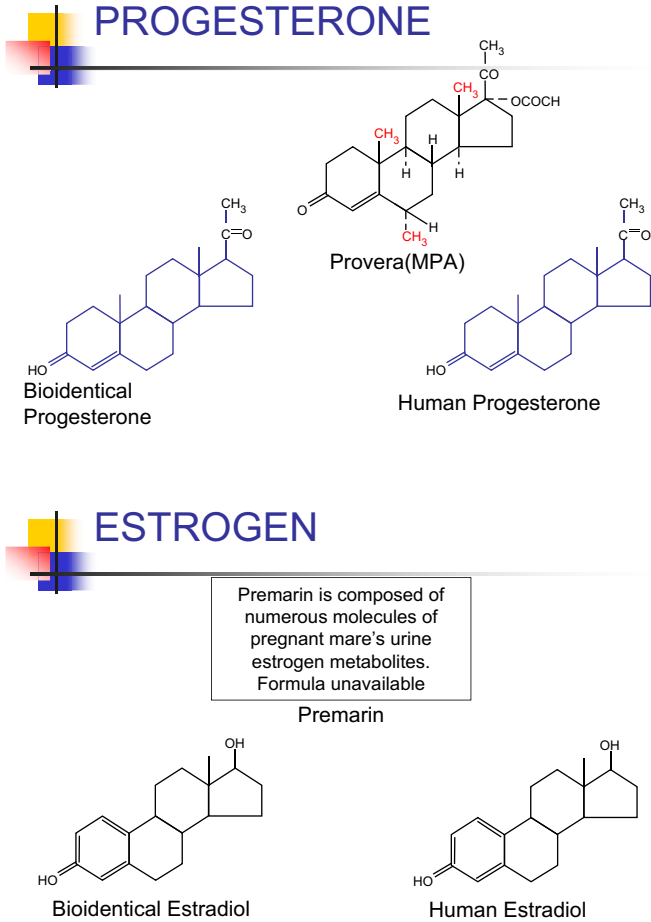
PROGESTERONE

$CH_3$
CO
$CH_3$
- OCOCH
$CH_3$
H
H
H
O
H
$CH_3$
Provera(MPA)

$CH_3$
C=O
HO
Bioidentical Progesterone

$CH_3$
C=O
HO
Human Progesterone

ESTROGEN

Premarin is composed of numerous molecules of pregnant mare's urine estrogen metabolites. Formula unavailable

Premarin

OH
HO
Bioidentical Estradiol

OH
HO
Human Estradiol